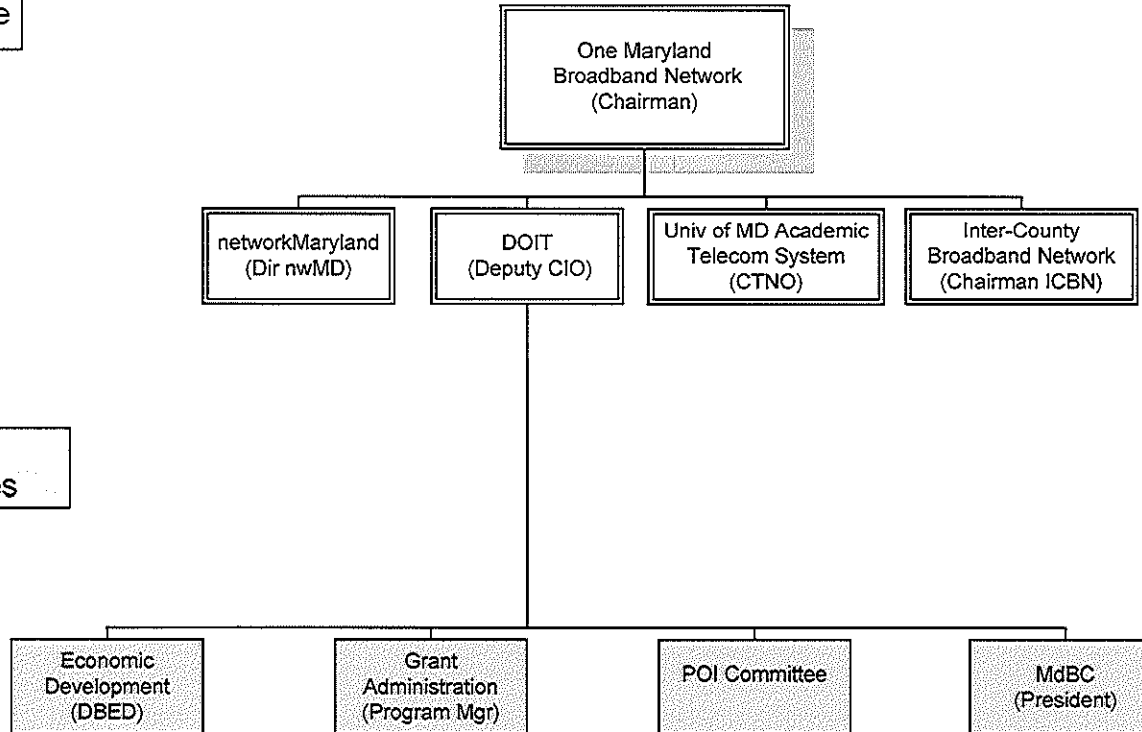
e

One Maryland Broadband Network (Chairman)

networkMaryland (Dir nwMD)

DOIT (Deputy CIO)

Univ of MD Academic Telecom System (CTNO)

Inter-County Broadband Network (Chairman ICBN)

es

Economic Development (DBED)

Grant Administration (Program Mgr)

POI Committee

MdBC (President)